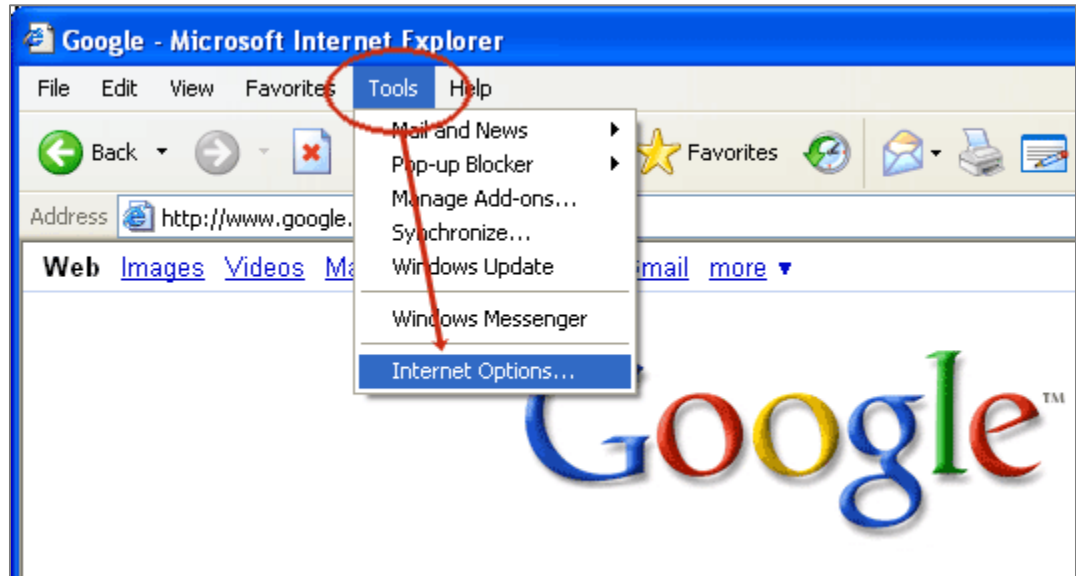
Google - Microsoft Internet Explorer

File Edit View Favorites Tools Help

Back Favorites

Address http://www.google.

Web Images Videos Ma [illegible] Gmail more ▼

Mail and News
Pop-up Blocker
Manage Add-ons...
Synchronize...
Windows Update
Windows Messenger
Internet Options...

Google™